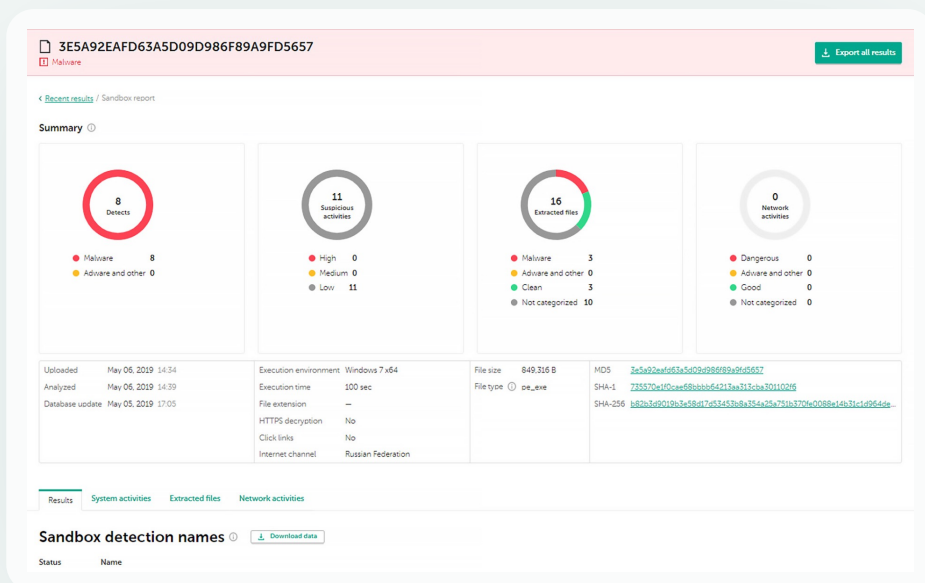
3E5A92EAFD63A5D09D986F89A9FD5657
Malware

Export all results

‹ Recent results / Sandbox report

Summary

8
Detects

Malware 8
Adware and other 0

11
Suspicious activities

High 0
Medium 0
Low 11

16
Extracted files

Malware 3
Adware and other 0
Clean 3
Not categorized 10

0
Network activities

Dangerous 0
Adware and other 0
Good 0
Not categorized 0

| | | | | | | | |
|---|---|---|---|---|---|---|---|
| Uploaded | May 06, 2019 14:34 | Execution environment | Windows 7 x64 | File size | 849,316 B | MD5 | 3e5a92eafd63a5d09d986f89a9fd5657 |
| Analyzed | May 06, 2019 14:39 | Execution time | 100 sec | File type | pe_exe | SHA-1 | 735570e1f0cae68bbbb64213aa313cba301102f6 |
| Database update | May 05, 2019 17:05 | File extension | — | | | SHA-256 | b82b3d9019b3e58d17d53453b8a354a25a751b370fe0088e14b31c1d964de... |
| | | HTTPS decryption | No | | | | |
| | | Click links | No | | | | |
| | | Internet channel | Russian Federation | | | | |

Results System activities Extracted files Network activities

Sandbox detection names

Download data

Status Name